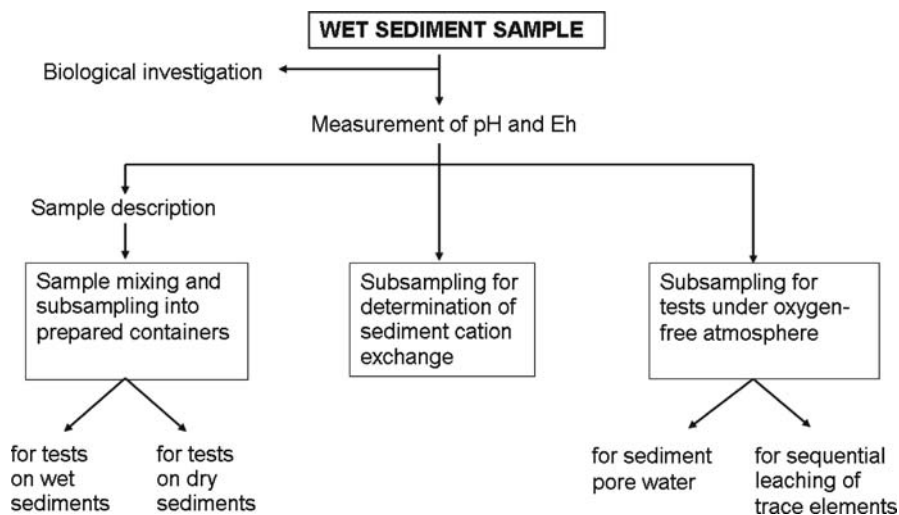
WET SEDIMENT SAMPLE

Biological investigation

Measurement of pH and Eh

Sample description

Sample mixing and subsampling into prepared containers

Subsampling for determination of sediment cation exchange

Subsampling for tests under oxygen-free atmosphere

for tests on wet sediments

for tests on dry sediments

for sediment pore water

for sequential leaching of trace elements